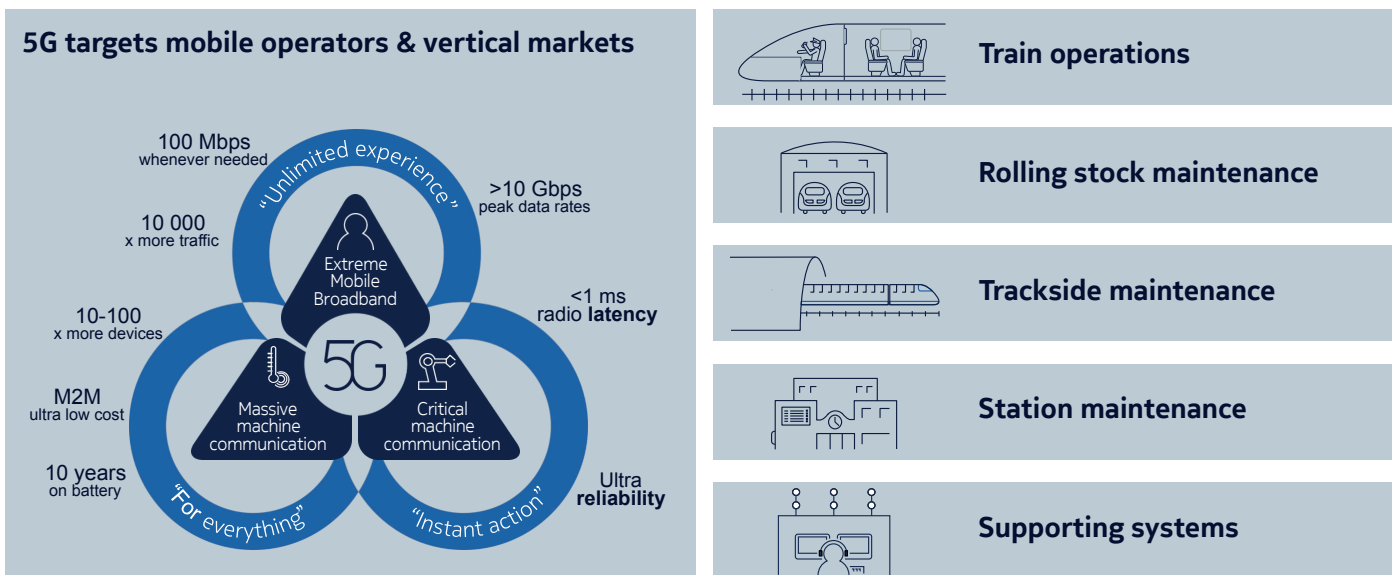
5G targets mobile operators & vertical markets

100 Mbps
whenever needed

10 000
x more traffic

10-100
x more devices

M2M
ultra low cost

10 years
on battery

"Unlimited experience"

>10 Gbps
peak data rates

<1 ms
radio latency

Ultra
reliability

Extreme Mobile Broadband

5G

Massive machine communication

Critical machine communication

"For everything"

"Instant action"

Train operations

Rolling stock maintenance

Trackside maintenance

Station maintenance

Supporting systems